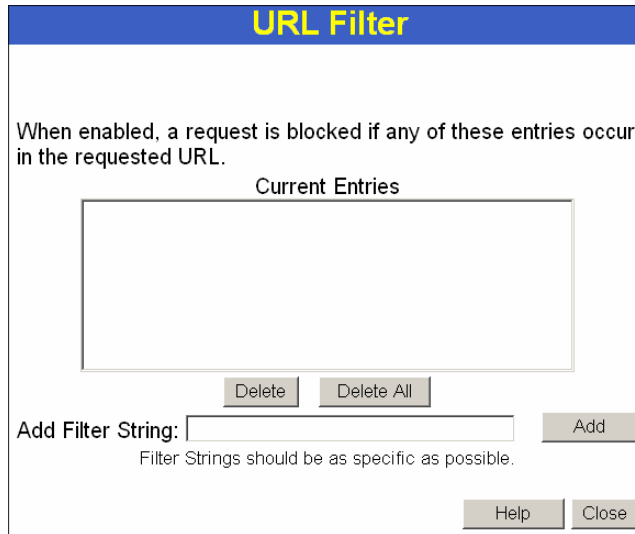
URL Filter

When enabled, a request is blocked if any of these entries occur in the requested URL.

Current Entries

Delete Delete All

Add Filter String: Add

Filter Strings should be as specific as possible.

Help Close